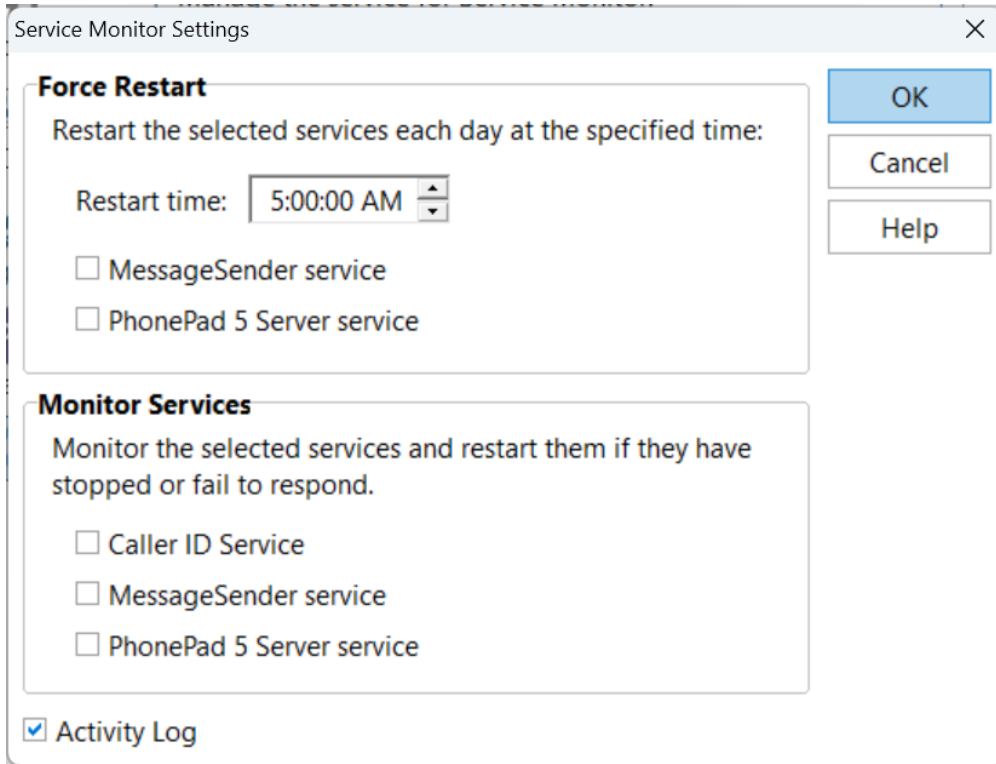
Service Monitor Settings

Force Restart

Restart the selected services each day at the specified time:

Restart time: 5:00:00 AM

MessageSender service

PhonePad 5 Server service

Monitor Services

Monitor the selected services and restart them if they have stopped or fail to respond.

Caller ID Service

MessageSender service

PhonePad 5 Server service

Activity Log

OK

Cancel

Help